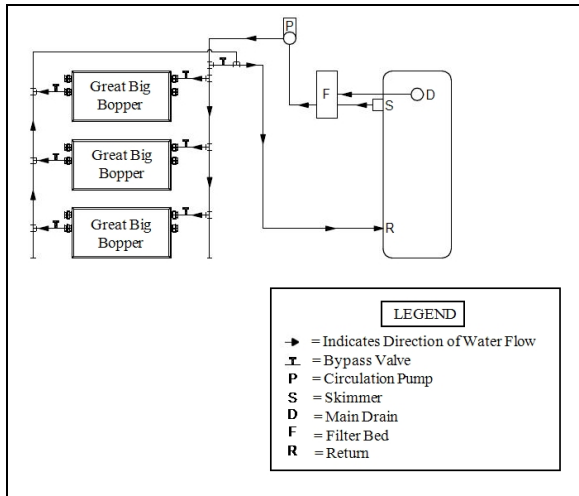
P

F

S

D

Great Big Bopper

Great Big Bopper

Great Big Bopper

R

LEGEND

= Indicates Direction of Water Flow

= Bypass Valve

P = Circulation Pump

S = Skimmer

D = Main Drain

F = Filter Bed

R = Return